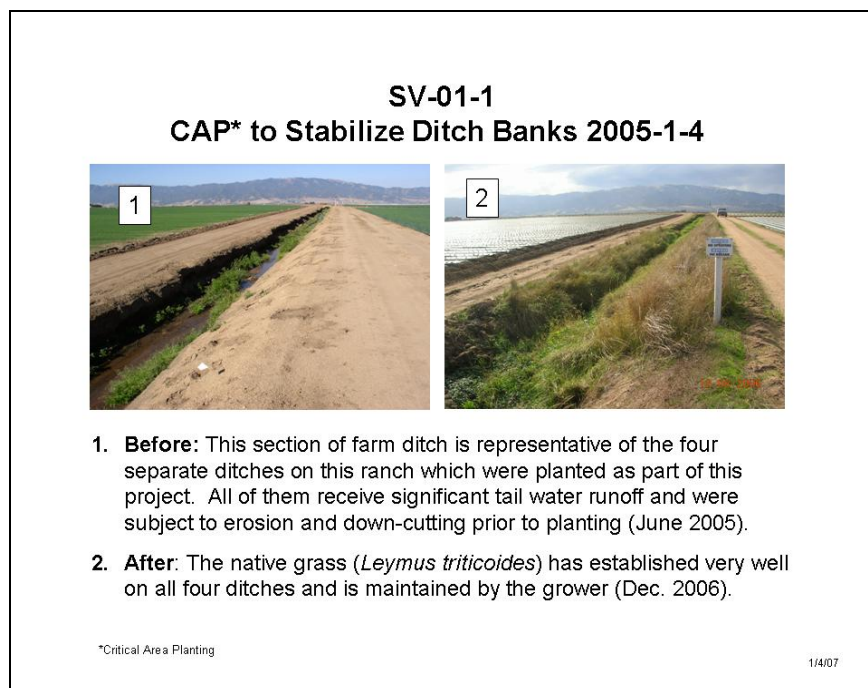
SV-01-1
CAP* to Stabilize Ditch Banks 2005-1-4

1

2

1. **Before:** This section of farm ditch is representative of the four separate ditches on this ranch which were planted as part of this project. All of them receive significant tail water runoff and were subject to erosion and down-cutting prior to planting (June 2005).

2. **After**: The native grass (*Leymus triticoides*) has established very well on all four ditches and is maintained by the grower (Dec. 2006).

*Critical Area Planting

1/4/07